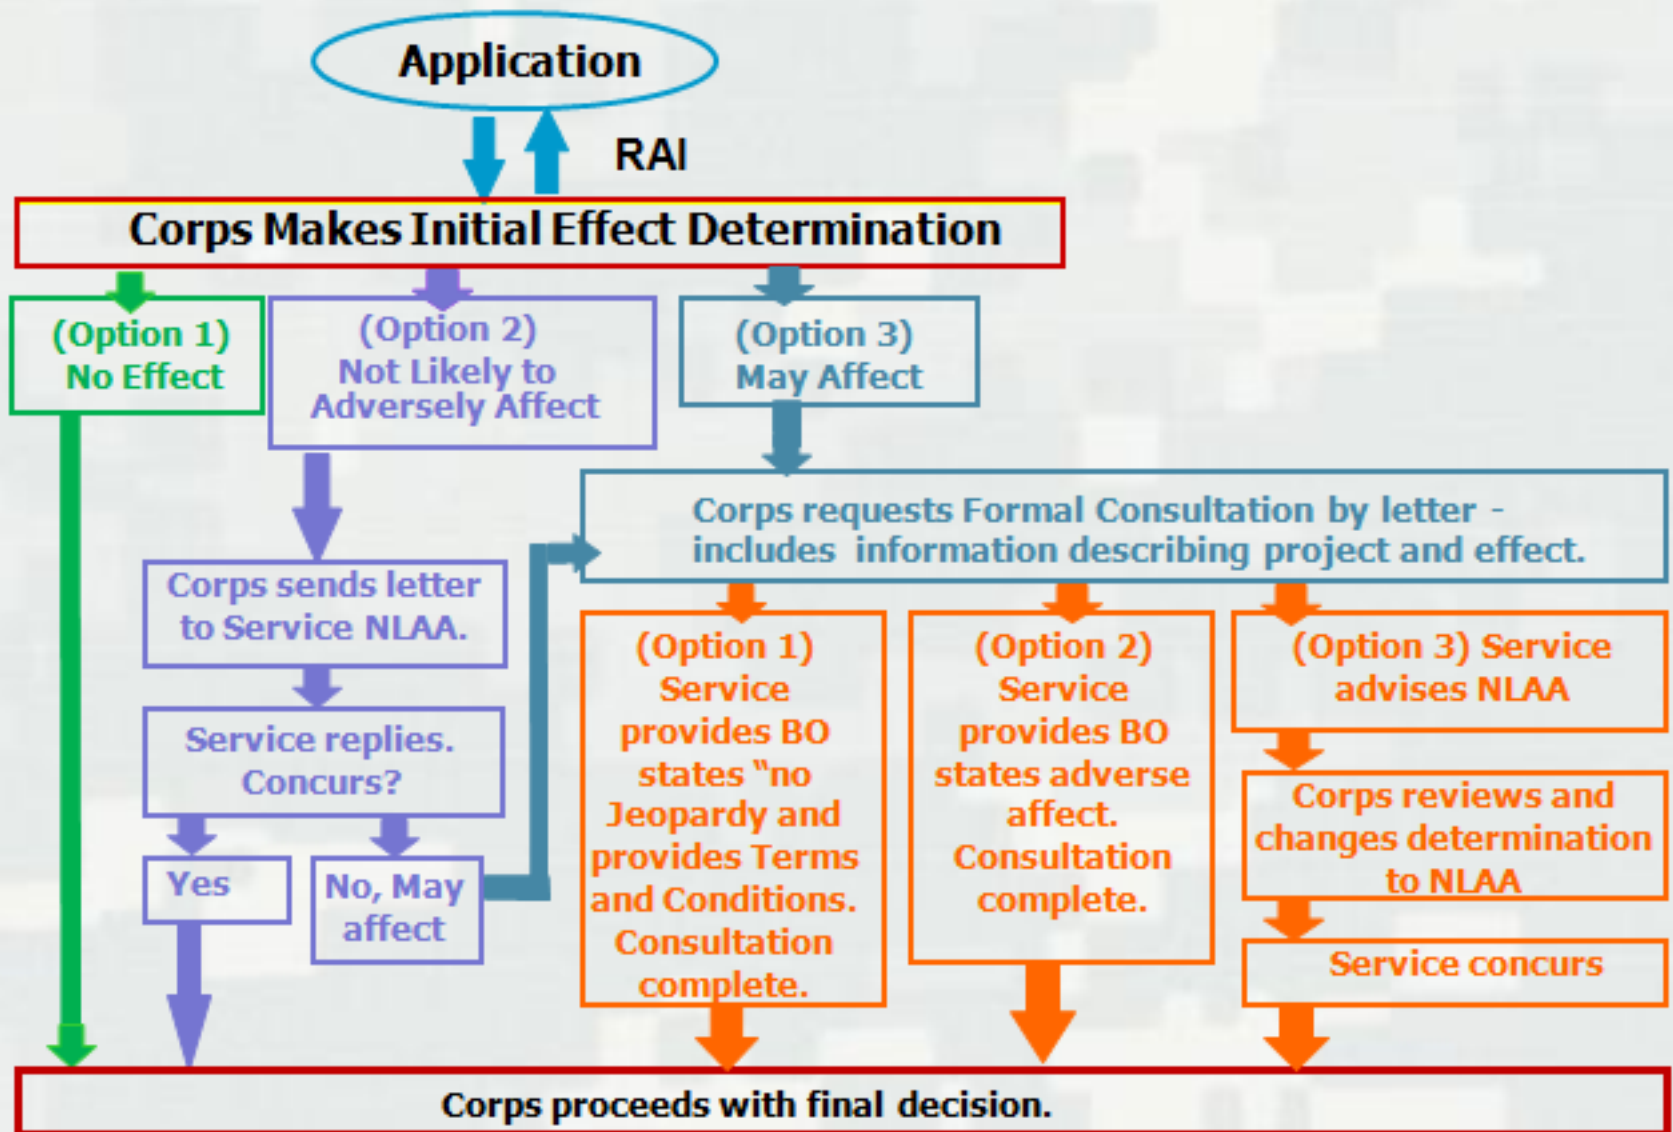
Application

RAI

Corps Makes Initial Effect Determination

(Option 1)
No Effect

(Option 2)
Not Likely to
Adversely Affect

(Option 3)
May Affect

Corps sends letter to Service NLAA.

Service replies. Concurs?

Yes

No, May affect

Corps requests Formal Consultation by letter - includes information describing project and effect.

(Option 1) Service provides BO states "no Jeopardy and provides Terms and Conditions. Consultation complete.

(Option 2) Service provides BO states adverse affect. Consultation complete.

(Option 3) Service advises NLAA

Corps reviews and changes determination to NLAA

Service concurs

Corps proceeds with final decision.